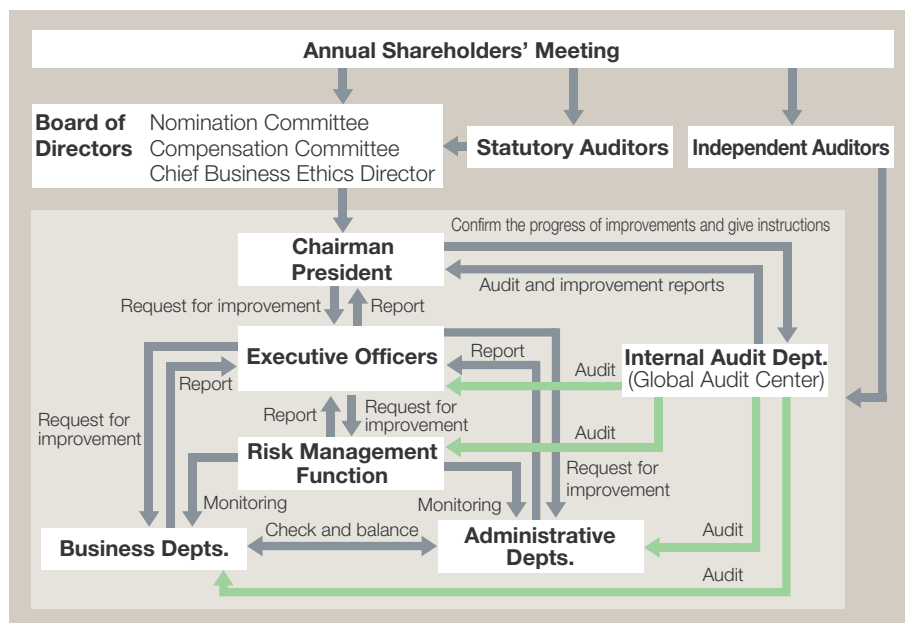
Annual Shareholders' Meeting

Board of Directors

Nomination Committee
Compensation Committee
Chief Business Ethics Director

Statutory Auditors

Independent Auditors

Confirm the progress of improvements and give instructions

Chairman
President

Audit and improvement reports

Request for improvement

Report

Executive Officers

Report

Internal Audit Dept.
(Global Audit Center)

Audit

Report

Request for improvement

Report

Request for improvement

Audit

Risk Management Function

Request for improvement

Monitoring

Monitoring

Check and balance

Business Depts.

Administrative Depts.

Audit

Audit